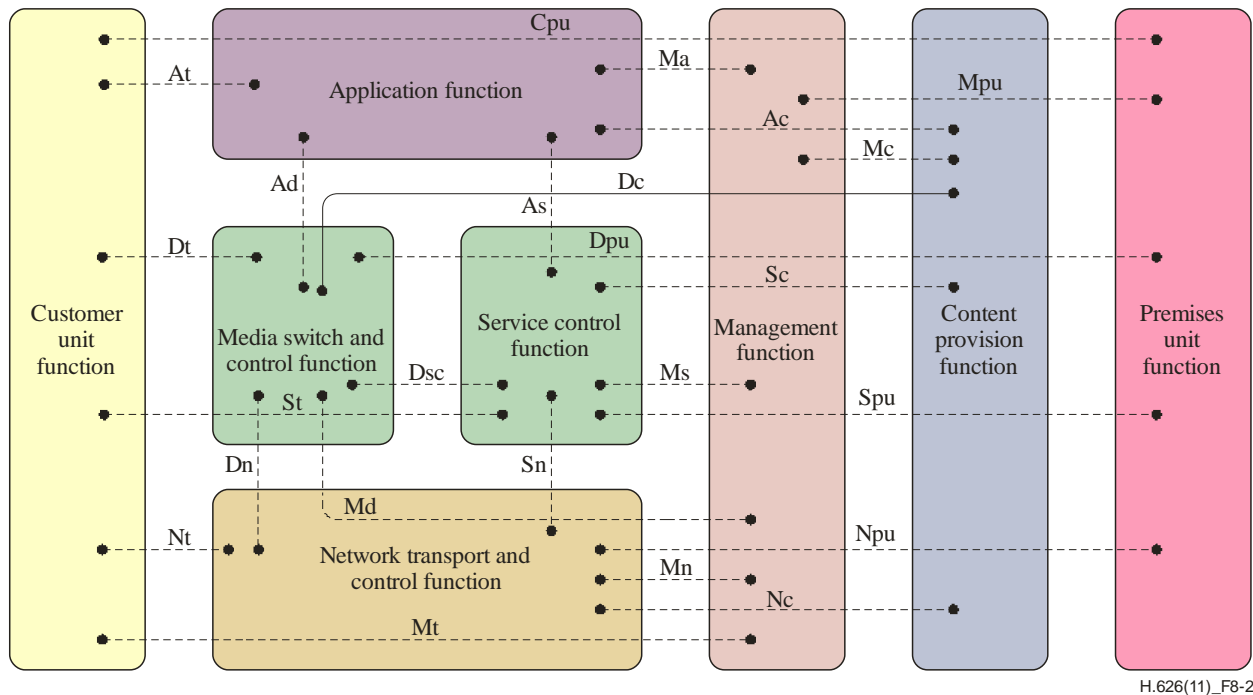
Cpu
At
Application function
Ma
Mpu
Ac
Mc
Ad
Dc
As
Dt
Dpu
Sc
Customer unit function
Media switch and control function
Service control function
Management function
Content provision function
Premises unit function
Dsc
Ms
St
Spu
Dn
Sn
Md
Nt
Network transport and control function
Npu
Mn
Nc
Mt
H.626(11)_F8-2